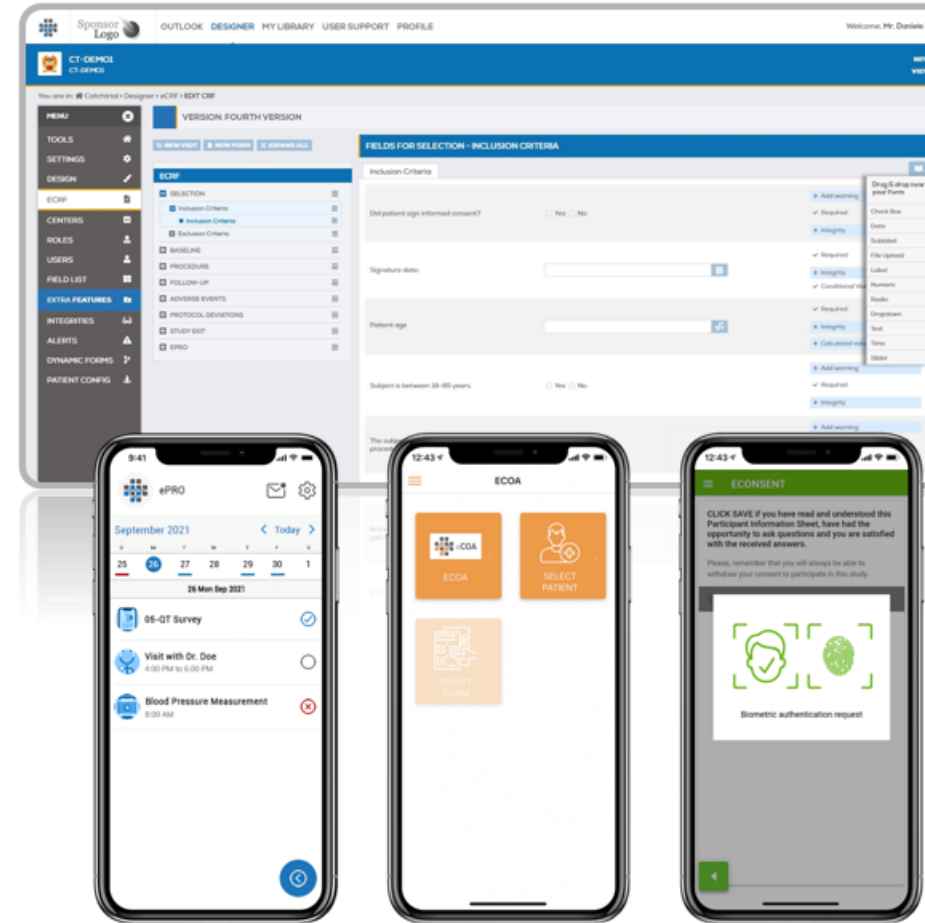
Sponsor Logo
OUTLOOK DESIGNER MY LIBRARY USER SUPPORT PROFILE
Welcome, Mr. Daniele

CT-DEMO1
CT-DEMO1

You are in: Catchtrial > Designer > eCRF > EDIT CRF

MENU
TOOLS
SETTINGS
DESIGN
ECRF
CENTERS
ROLES
USERS
FIELD LIST
EXTRA FEATURES
INTEGRITIES
ALERTS
DYNAMIC FORMS
PATIENT CONFIG

VERSION: FOURTH VERSION

NEW VISIT NEW FORM EXPAND ALL

ECRF
SELECTION
Inclusion Criteria
Inclusion Criteria
Exclusion Criteria
BASELINE
PROCEDURE
FOLLOW-UP
ADVERSE EVENTS
PROTOCOL DEVIATIONS
STUDY EXIT
EPRO

FIELDS FOR SELECTION - INCLUSION CRITERIA

Inclusion Criteria

Did patient sign informed consent?
Yes No
Add warning
Required
Integrity

Signature date:
Required
Integrity
Conditional Vi

Patient age
Required
Integrity
Calculated val

Subject is between 18-85 years.
Yes No
Add warning
Required
Integrity

Add warning

Drag & drop new your Form
Check Box
Date
Sublabel
File Upload
Label
Numeric
Radio
Dropdown
Text
Time
Slider

9:41
ePRO
September 2021
Today
S M T W T F S
25 26 27 28 29 30 1
26 Mon Sep 2021
05-QT Survey
Visit with Dr. Doe
4:00 PM to 5:00 PM
Blood Pressure Measurement
8:00 AM

12:43
ECOA
eCOA
ECOA
SELECT PATIENT
SELECT FORM

12:43
ECONSENT
CLICK SAVE if you have read and understood this Participant Information Sheet, have had the opportunity to ask questions and you are satisfied with the received answers.
Please, remember that you will always be able to withdraw your consent to participate in this study.
Biometric authentication request